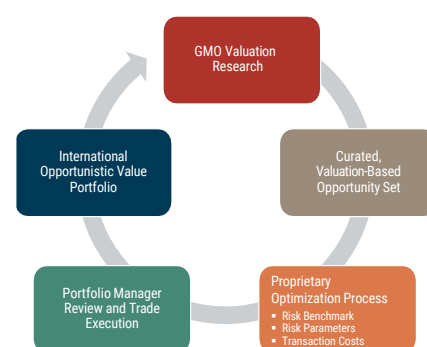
GMO Valuation Research

Curated, Valuation-Based Opportunity Set

Proprietary Optimization Process
- Risk Benchmark
- Risk Parameters
- Transaction Costs

Portfolio Manager Review and Trade Execution

International Opportunistic Value Portfolio